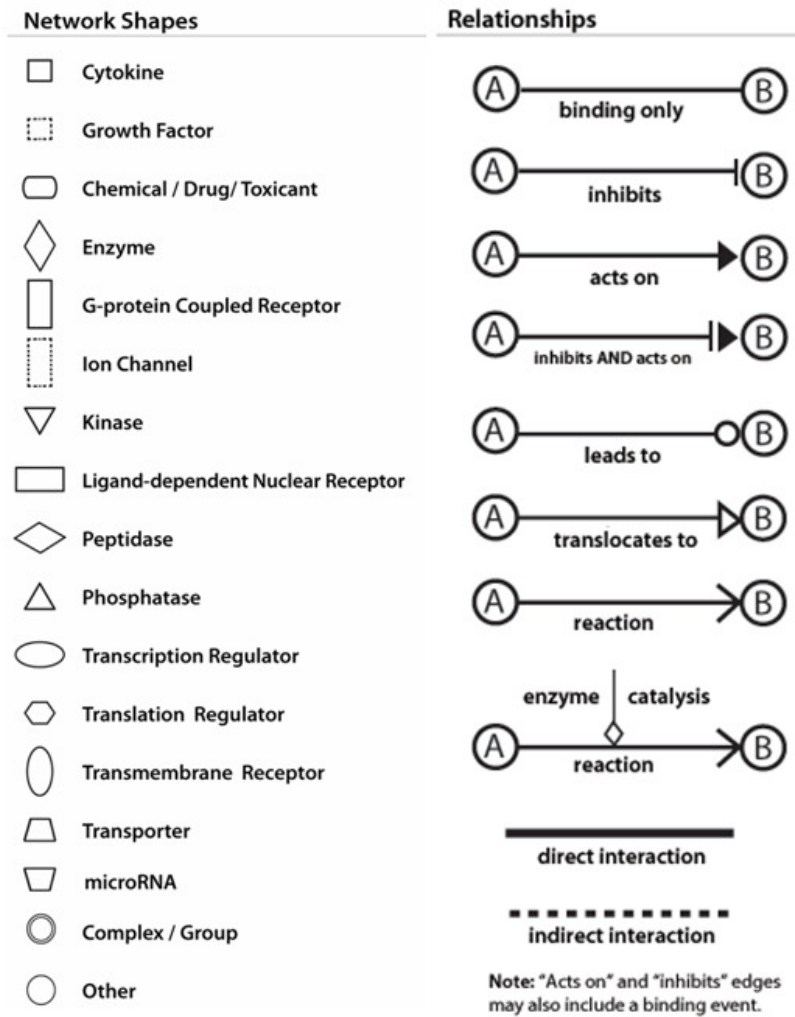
Network Shapes

Cytokine

Growth Factor

Chemical / Drug/ Toxicant

Enzyme

G-protein Coupled Receptor

Ion Channel

Kinase

Ligand-dependent Nuclear Receptor

Peptidase

Phosphatase

Transcription Regulator

Translation Regulator

Transmembrane Receptor

Transporter

microRNA

Complex / Group

Other

Relationships

A B
binding only

A B
inhibits

A B
acts on

A B
inhibits AND acts on

A B
leads to

A B
translocates to

A B
reaction

enzyme catalysis
A B
reaction

direct interaction

indirect interaction

Note: "Acts on" and "inhibits" edges may also include a binding event.